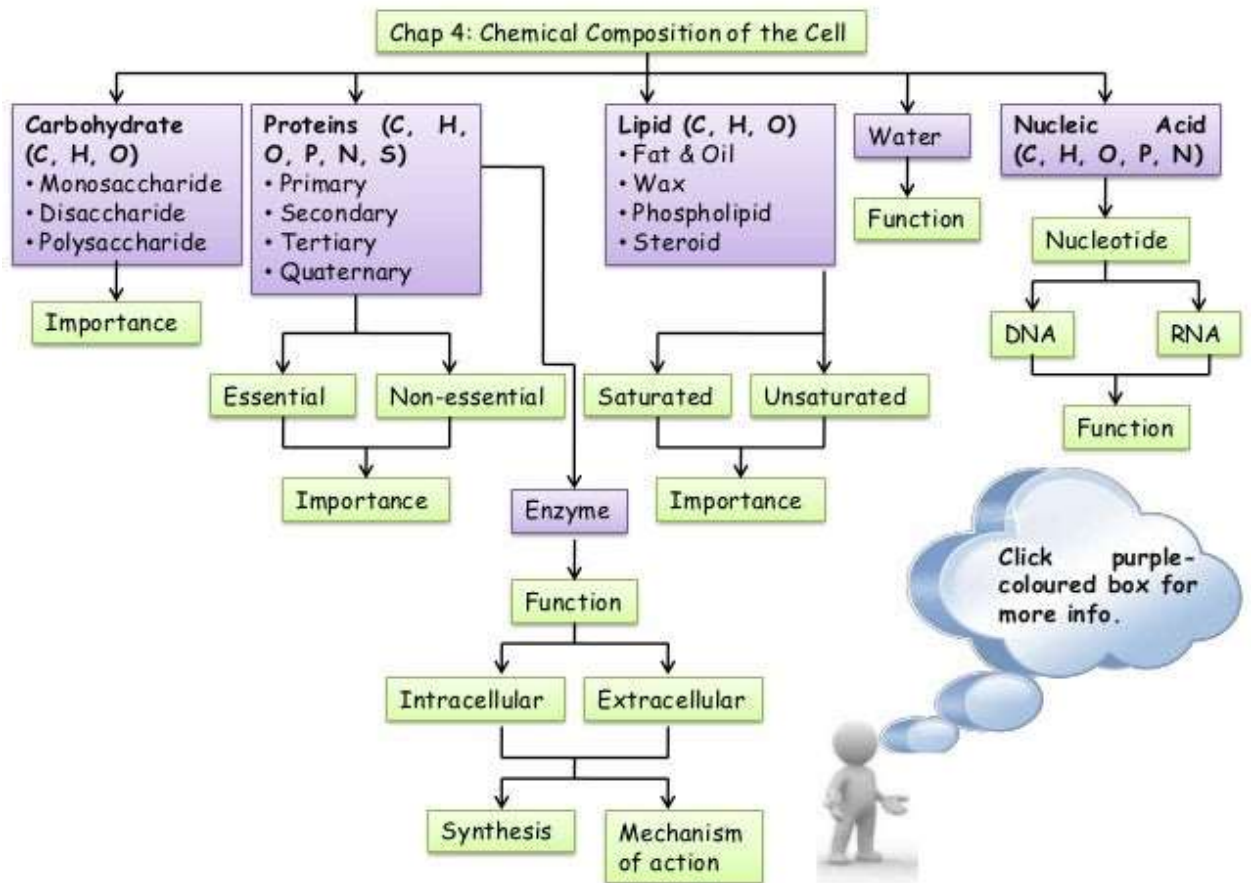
Chap 4: Chemical Composition of the Cell

Carbohydrate (C, H, O)
• Monosaccharide
• Disaccharide
• Polysaccharide

Importance

Proteins (C, H, O, P, N, S)
• Primary
• Secondary
• Tertiary
• Quaternary

Essential

Non-essential

Importance

Enzyme

Function

Intracellular

Extracellular

Synthesis

Mechanism of action

Lipid (C, H, O)
• Fat & Oil
• Wax
• Phospholipid
• Steroid

Saturated

Unsaturated

Importance

Water

Function

Nucleic Acid (C, H, O, P, N)

Nucleotide

DNA

RNA

Function

Click purple-coloured box for more info.